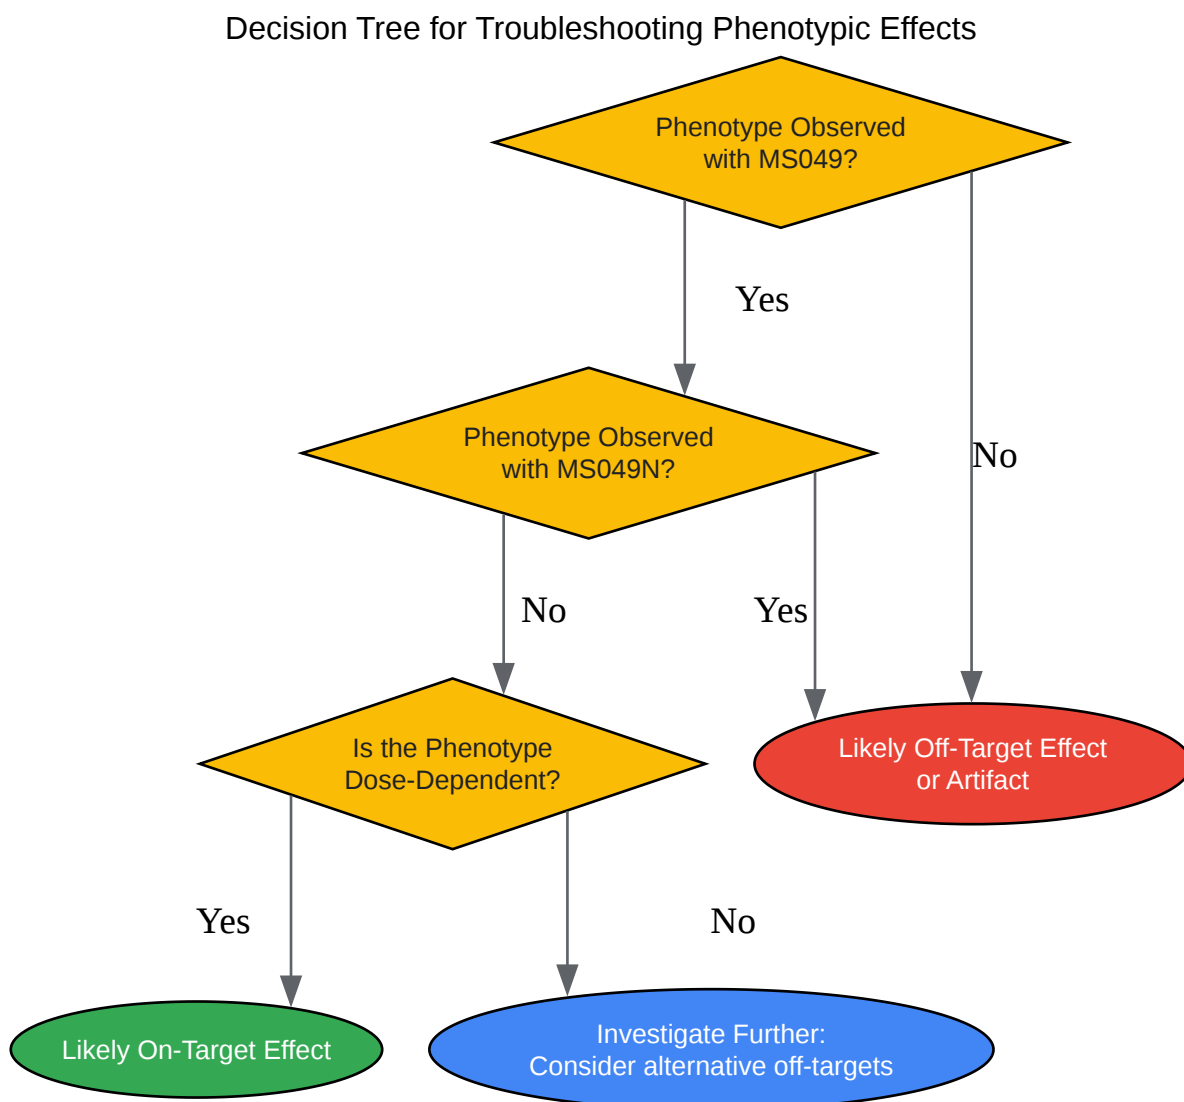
Decision Tree for Troubleshooting Phenotypic Effects

Phenotype Observed with MS049?

Yes

No

Phenotype Observed with MS049N?

No

Yes

Is the Phenotype Dose-Dependent?

Likely Off-Target Effect or Artifact

Yes

No

Likely On-Target Effect

Investigate Further: Consider alternative off-targets